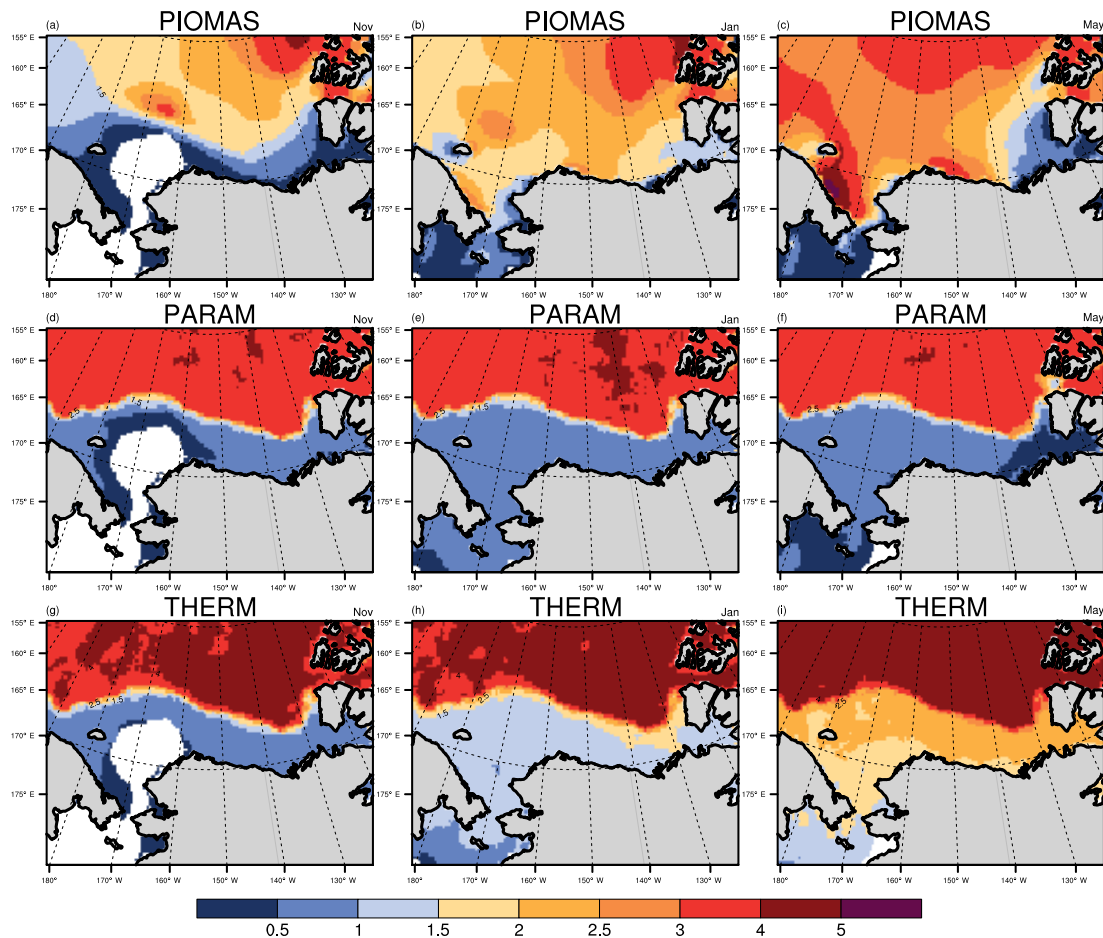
(a) PIOMAS Nov
155° E
160° E
165° E
170° E
175° E
1.5
180° 170° W 160° W 150° W 140° W 130° W

(b) PIOMAS Jan
155° E
160° E
165° E
170° E
175° E
180° 170° W 160° W 150° W 140° W 130° W

(c) PIOMAS May
155° E
160° E
165° E
170° E
175° E
180° 170° W 160° W 150° W 140° W 130° W

(d) PARAM Nov
155° E
160° E
165° E
170° E
175° E
2.5
1.5
180° 170° W 160° W 150° W 140° W 130° W

(e) PARAM Jan
155° E
160° E
165° E
170° E
175° E
2.5
1.5
180° 170° W 160° W 150° W 140° W 130° W

(f) PARAM May
155° E
160° E
165° E
170° E
175° E
2.5
1.5
180° 170° W 160° W 150° W 140° W 130° W

(g) THERM Nov
155° E
160° E
165° E
170° E
175° E
2.5
1.5
180° 170° W 160° W 150° W 140° W 130° W

(h) THERM Jan
155° E
160° E
165° E
170° E
175° E
4
2.5
1.5
180° 170° W 160° W 150° W 140° W 130° W

(i) THERM May
155° E
160° E
165° E
170° E
175° E
2.5
180° 170° W 160° W 150° W 140° W 130° W

0.5 1 1.5 2 2.5 3 4 5